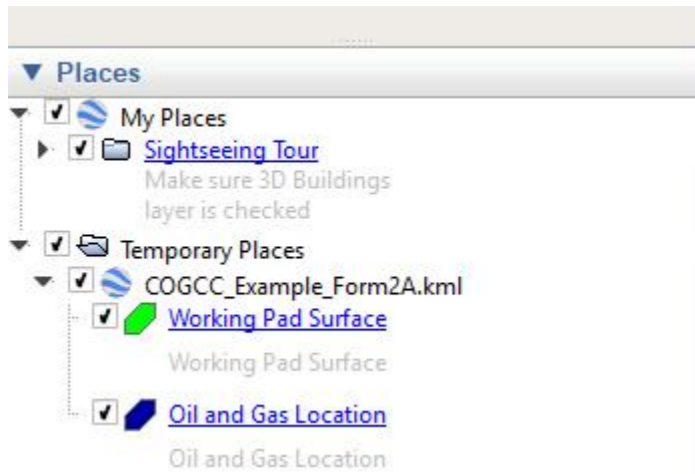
▼ Places

My Places

Sightseeing Tour

Make sure 3D Buildings layer is checked

Temporary Places

COGCC_Example_Form2A.kml

Working Pad Surface

Working Pad Surface

Oil and Gas Location

Oil and Gas Location